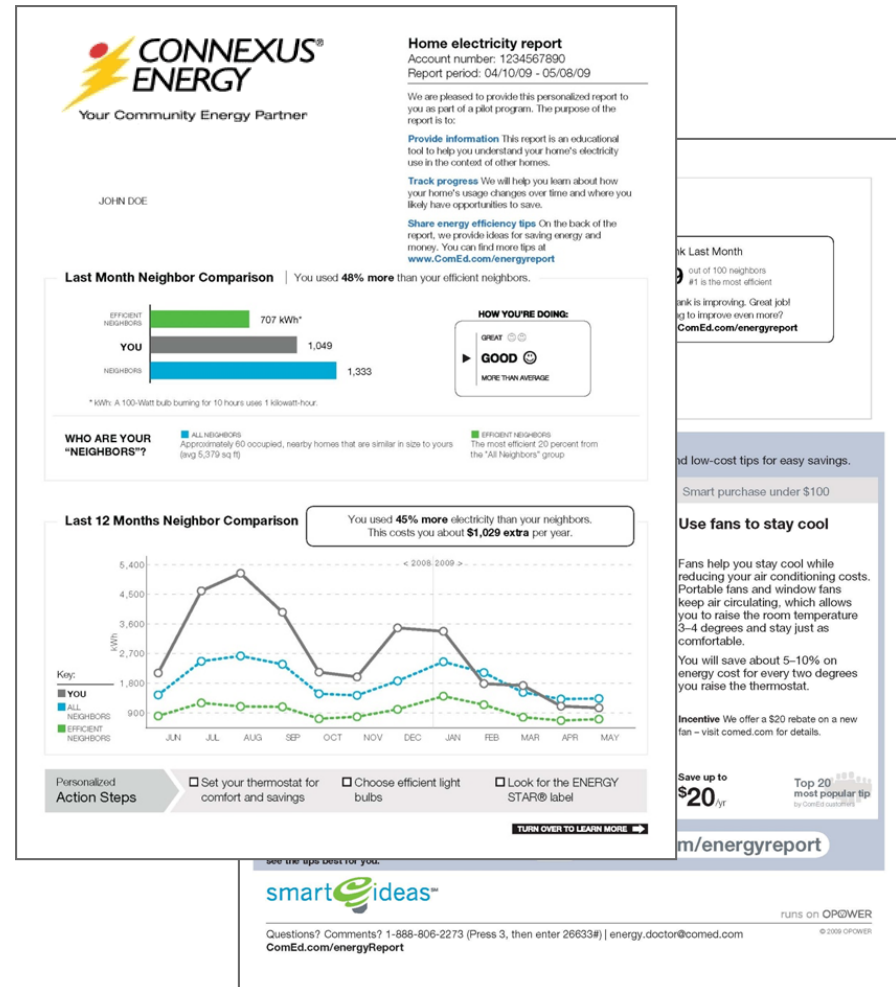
CONNEXUS® ENERGY
Your Community Energy Partner

JOHN DOE

Home electricity report
Account number: 1234567890
Report period: 04/10/09 - 05/08/09

We are pleased to provide this personalized report to you as part of a pilot program. The purpose of the report is to:

Provide information This report is an educational tool to help you understand your home's electricity use in the context of other homes.

Track progress We will help you learn about how your home's usage changes over time and where you likely have opportunities to save.

Share energy efficiency tips On the back of the report, we provide ideas for saving energy and money. You can find more tips at www.ComEd.com/energyreport

Last Month Neighbor Comparison | You used 48% more than your efficient neighbors.

EFFICIENT NEIGHBORS 707 kWh*
YOU 1,049
NEIGHBORS 1,333

HOW YOU'RE DOING:
GREAT
GOOD
MORE THAN AVERAGE

* kWh: A 100-Watt bulb burning for 10 hours uses 1 kilowatt-hour.

WHO ARE YOUR "NEIGHBORS"?
ALL NEIGHBORS Approximately 60 occupied, nearby homes that are similar in size to yours (avg 5,379 sq ft)
EFFICIENT NEIGHBORS The most efficient 20 percent from the "All Neighbors" group

Last 12 Months Neighbor Comparison
You used 45% more electricity than your neighbors. This costs you about $1,029 extra per year.

5,400
4,500
3,600
2,700
1,800
900
kWh
< 2008 2009 >
Key:
YOU
ALL NEIGHBORS
EFFICIENT NEIGHBORS
JUN JUL AUG SEP OCT NOV DEC JAN FEB MAR APR MAY

Personalized Action Steps
☐ Set your thermostat for comfort and savings
☐ Choose efficient light bulbs
☐ Look for the ENERGY STAR® label

TURN OVER TO LEARN MORE

nk Last Month
9 out of 100 neighbors
#1 is the most efficient
ank is improving. Great job!
to improve even more?
ComEd.com/energyreport

nd low-cost tips for easy savings.

Smart purchase under $100

Use fans to stay cool

Fans help you stay cool while reducing your air conditioning costs. Portable fans and window fans keep air circulating, which allows you to raise the room temperature 3–4 degrees and stay just as comfortable.

You will save about 5–10% on energy cost for every two degrees you raise the thermostat.

Incentive We offer a $20 rebate on a new fan – visit comed.com for details.

Save up to $20/yr

Top 20 most popular tip by ComEd customers

m/energyreport

see the tips best for you.

smart ideas

runs on OPOWER
© 2009 OPOWER

Questions? Comments? 1-888-806-2273 (Press 3, then enter 26633#) | energy.doctor@comed.com
ComEd.com/energyReport